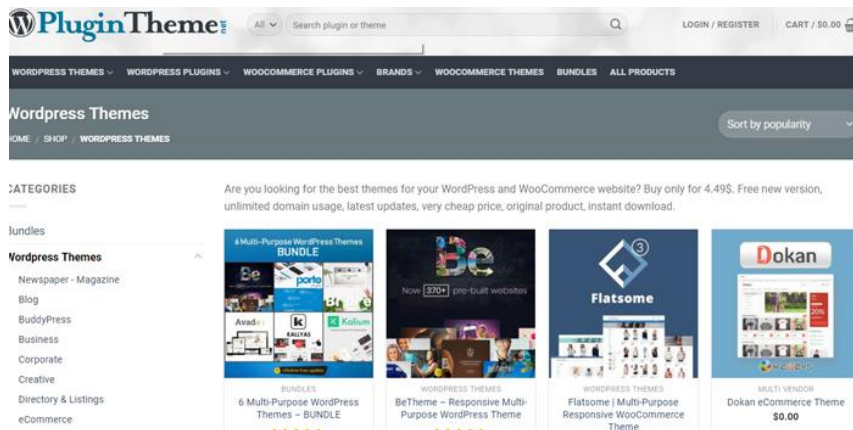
PluginTheme

All

Search plugin or theme

LOGIN / REGISTER

CART / $0.00

WORDPRESS THEMES

WORDPRESS PLUGINS

WOOCOMMERCE PLUGINS

BRANDS

WOOCOMMERCE THEMES

BUNDLES

ALL PRODUCTS

Wordpress Themes

HOME / SHOP / WORDPRESS THEMES

Sort by popularity

CATEGORIES

Bundles

Wordpress Themes

Newspaper - Magazine

Blog

BuddyPress

Business

Corporate

Creative

Directory & Listings

eCommerce

Are you looking for the best themes for your WordPress and WooCommerce website? Buy only for 4.49$. Free new version, unlimited domain usage, latest updates, very cheap price, original product, instant download.

6 Multi-Purpose WordPress Themes BUNDLE

Be

porto

Avada

KALLYAS

Kalium

BUNDLES

6 Multi-Purpose WordPress Themes – BUNDLE

Be

Now 370+ pre-built websites

WORDPRESS THEMES

BeTheme – Responsive Multi-Purpose WordPress Theme

3

Flatsome

WORDPRESS THEMES

Flatsome | Multi-Purpose Responsive WooCommerce Theme

Dokan

MULTI VENDOR

Dokan eCommerce Theme

$0.00